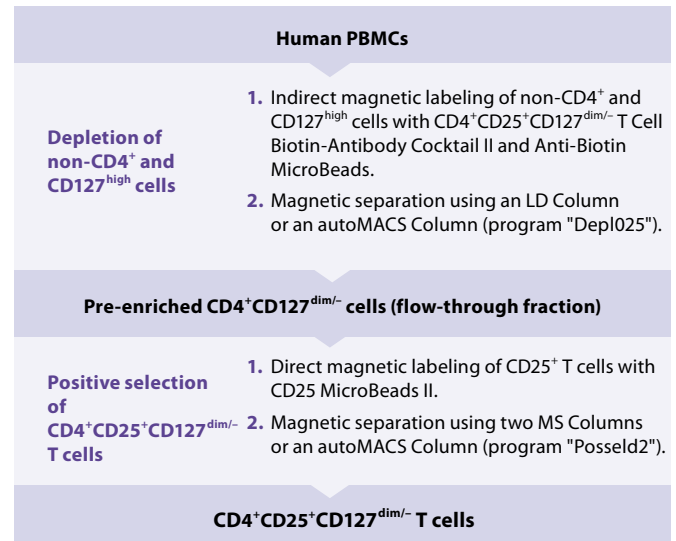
Human PBMCs

Depletion of non-CD4$^+$ and CD127$^{high}$ cells

1. Indirect magnetic labeling of non-CD4$^+$ and CD127$^{high}$ cells with CD4$^+$CD25$^+$CD127$^{dim/-}$ T Cell Biotin-Antibody Cocktail II and Anti-Biotin MicroBeads.

2. Magnetic separation using an LD Column or an autoMACS Column (program "Depl025").

Pre-enriched CD4$^+$CD127$^{dim/-}$ cells (flow-through fraction)

Positive selection of CD4$^+$CD25$^+$CD127$^{dim/-}$ T cells

1. Direct magnetic labeling of CD25$^+$ T cells with CD25 MicroBeads II.

2. Magnetic separation using two MS Columns or an autoMACS Column (program "Posseld2").

CD4$^+$CD25$^+$CD127$^{dim/-}$ T cells